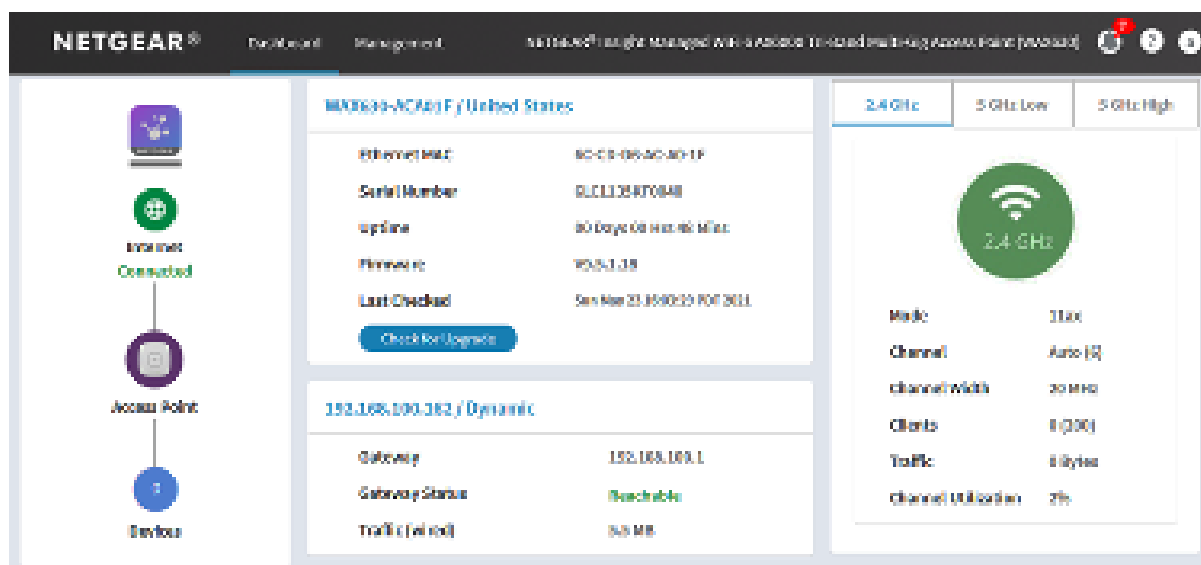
NETGEAR®

Dashboard Management

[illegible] Access Point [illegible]

Internet
Connected

Access Point

Devices

WAX630-ACA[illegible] / United States

| | |
|---|---|
| Ethernet MAC | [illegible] |
| Serial Number | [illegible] |
| Uptime | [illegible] |
| Firmware | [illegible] |
| Last Checked | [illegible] |

Check for Upgrade

192.168.100.182 / Dynamic

| | |
|---|---|
| Gateway | 192.168.100.1 |
| Gateway Status | Reachable |
| Traffic (wired) | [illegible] MB |

2.4 GHz | 5 GHz Low | 5 GHz High

2.4 GHz

| | |
|---|---|
| Mode | 11ax |
| Channel | Auto ([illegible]) |
| Channel Width | 20 MHz |
| Clients | 0 (200) |
| Traffic | 0 Bytes |
| Channel Utilization | 2% |